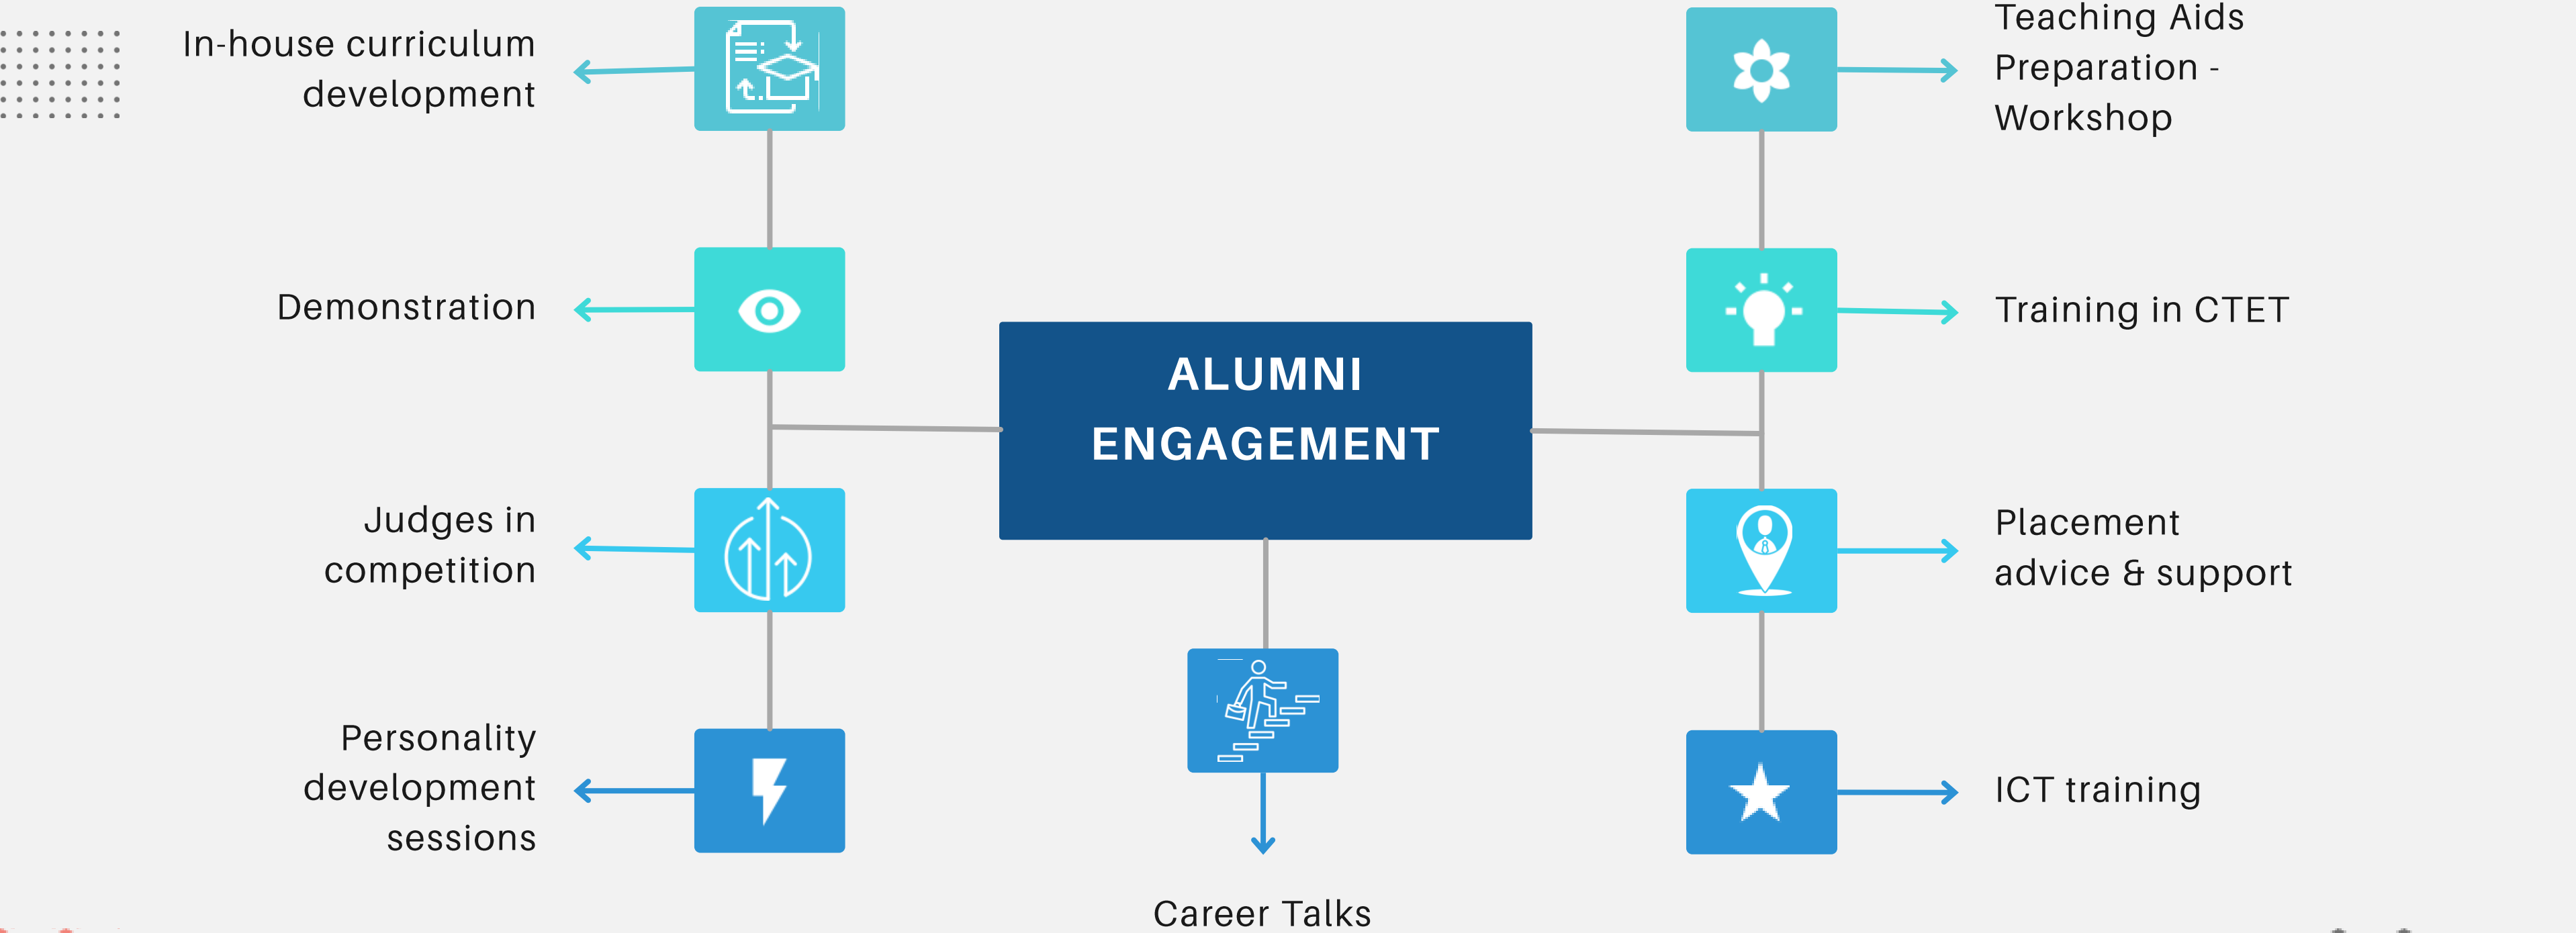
In-house curriculum development

Demonstration

Judges in competition

Personality development sessions

ALUMNI ENGAGEMENT

Career Talks

Teaching Aids Preparation - Workshop

Training in CTET

Placement advice & support

ICT training